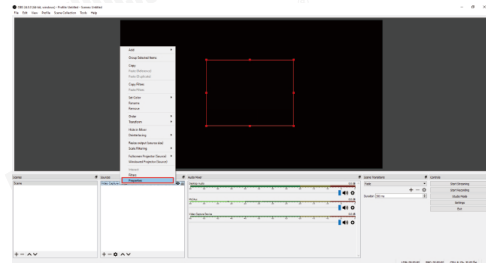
OBS 24.0.3 (64-bit, windows) - Profile: Untitled - Scenes: Untitled
File Edit View Profile Scene Collection Tools Help

Add
Group Selected Items
Copy
Paste (Reference)
Paste (Duplicate)
Copy Filters
Paste Filters
Set Color
Rename
Remove
Order
Transform
Hide in Mixer
Deinterlacing
Resize output (source size)
Scale Filtering
Fullscreen Projector (Source)
Windowed Projector (Source)
Interact
Filters
Properties

Scenes
Scene
Sources
Video Capture
Audio Mixer
Desktop Audio
Mic/Aux
Video Capture Device
Scene Transitions
Fade
Duration 300 ms
Controls
Start Streaming
Start Recording
Studio Mode
Settings
Exit
LIVE: 00:00:00 REC: 00:00:00 CPU: 0.3%, 30.00 fps